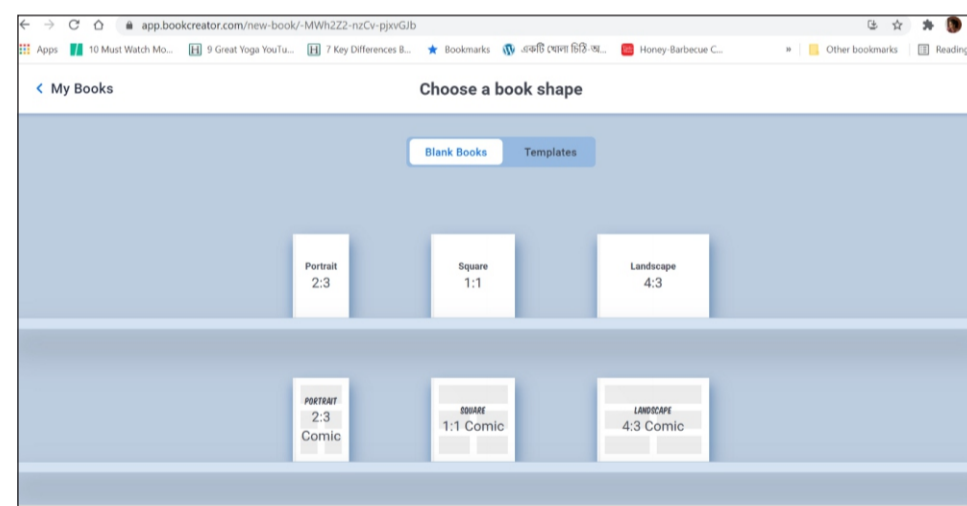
app.bookcreator.com/new-book/-MWh2Z2-nzCv-pjxvGJb

Apps 10 Must Watch Mo... 9 Great Yoga YouTu... 7 Key Differences B... Bookmarks একটি খোলা চিঠি-অ... Honey-Barbecue C... » Other bookmarks Reading

< My Books

Choose a book shape

Blank Books Templates

Portrait
2:3

Square
1:1

Landscape
4:3

PORTRAIT
2:3
Comic

SQUARE
1:1 Comic

LANDSCAPE
4:3 Comic